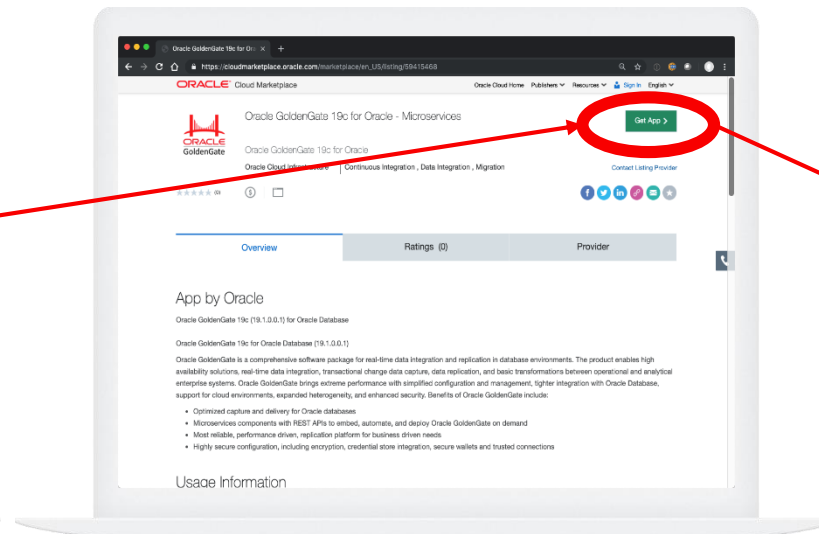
Oracle GoldenGate 19c for Or ×

https://cloudmarketplace.oracle.com/marketplace/en_US/listing/59415468

ORACLE Cloud Marketplace

Oracle Cloud Home Publishers Resources Sign In English

ORACLE GoldenGate

Oracle GoldenGate 19c for Oracle - Microservices

Get App >

Oracle GoldenGate 19c for Oracle

Oracle Cloud Infrastructure | Continuous Integration , Data Integration , Migration

Contact Listing Provider

(0)

Overview

Ratings (0)

Provider

App by Oracle

Oracle GoldenGate 19c (19.1.0.0.1) for Oracle Database

Oracle GoldenGate 19c for Oracle Database (19.1.0.0.1)

Oracle GoldenGate is a comprehensive software package for real-time data integration and replication in database environments. The product enables high availability solutions, real-time data integration, transactional change data capture, data replication, and basic transformations between operational and analytical enterprise systems. Oracle GoldenGate brings extreme performance with simplified configuration and management, tighter integration with Oracle Database, support for cloud environments, expanded heterogeneity, and enhanced security. Benefits of Oracle GoldenGate include:

• Optimized capture and delivery for Oracle databases
• Microservices components with REST APIs to embed, automate, and deploy Oracle GoldenGate on demand
• Most reliable, performance driven, replication platform for business driven needs
• Highly secure configuration, including encryption, credential store integration, secure wallets and trusted connections

Usage Information